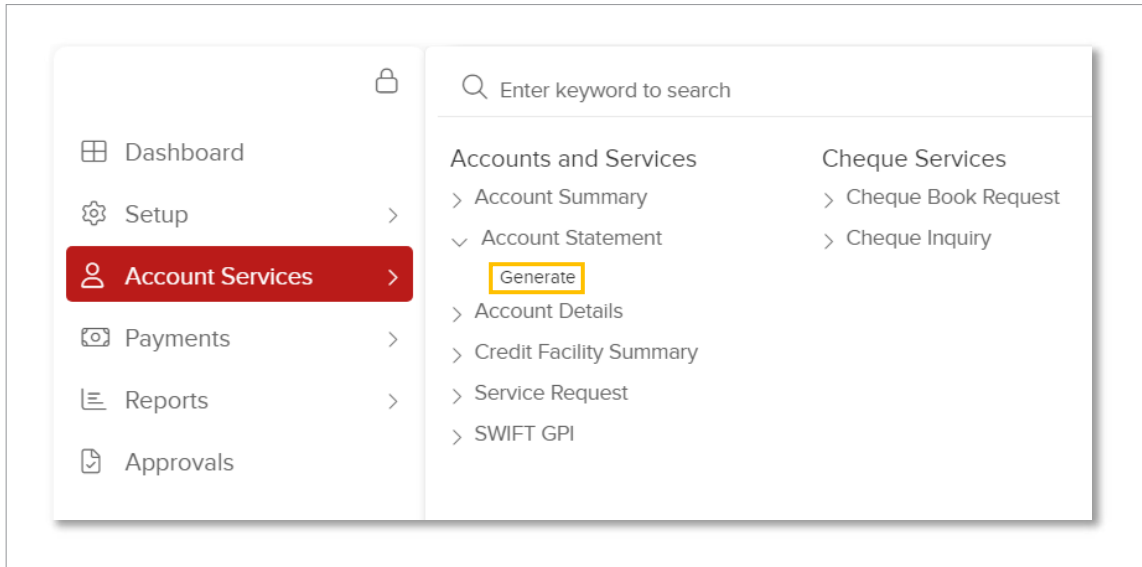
Dashboard
Setup
Account Services
Payments
Reports
Approvals

Enter keyword to search

Accounts and Services
Account Summary
Account Statement
Generate
Account Details
Credit Facility Summary
Service Request
SWIFT GPI

Cheque Services
Cheque Book Request
Cheque Inquiry